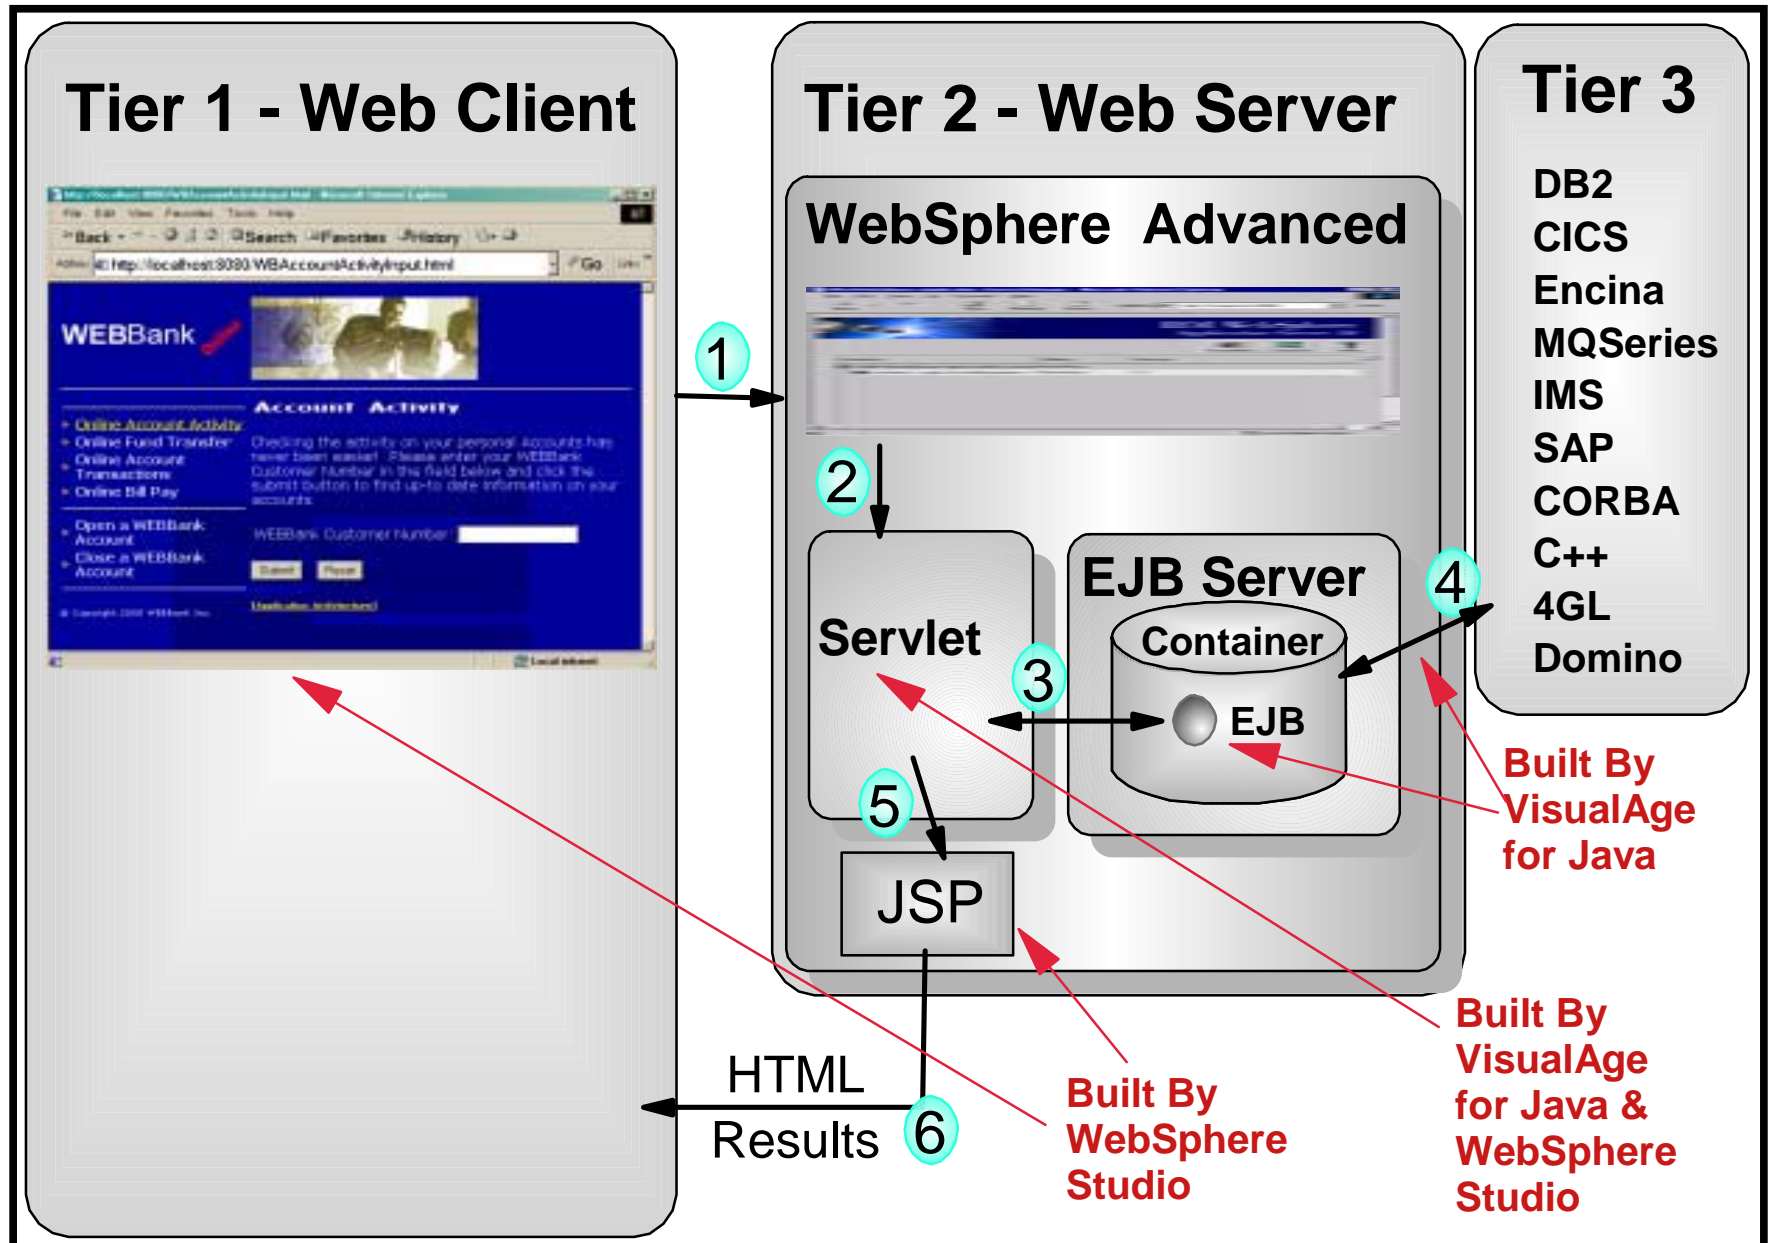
Tier 1 - Web Client

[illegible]
File Edit View Favorites Tools Help
Back Search Favorites History
Address http://localhost:8080/WBAccountActivityInput.html Go Links

WEBBank

Account Activity

Online Account Activity
Online Fund Transfer
Online Account Transactions
Online Bill Pay

Checking the activity on your personal Accounts has never been easier! Please enter your WEBBank Customer Number in the field below and click the submit button to find up-to date information on your accounts.

Open a WEBBank Account
Close a WEBBank Account

WEBBank Customer Number

Submit Reset

Application Architecture

© Copyright 2000 WEBBank Inc.

Local intranet

Tier 2 - Web Server

WebSphere Advanced

1

2

Servlet

3

EJB Server

Container

EJB

4

5

JSP

HTML

Results

6

Tier 3

DB2
CICS
Encina
MQSeries
IMS
SAP
CORBA
C++
4GL
Domino

Built By VisualAge for Java

Built By WebSphere Studio

Built By VisualAge for Java & WebSphere Studio